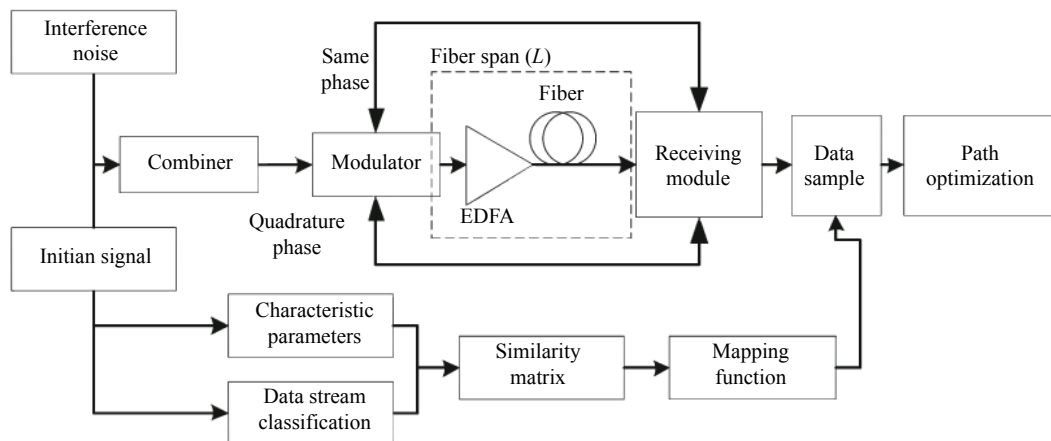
Interference noise

Same phase

Fiber span ($L$)

Fiber

Combiner

Modulator

Receiving module

Data sample

Path optimization

EDFA

Quadrature phase

Initian signal

Characteristic parameters

Similarity matrix

Mapping function

Data stream classification